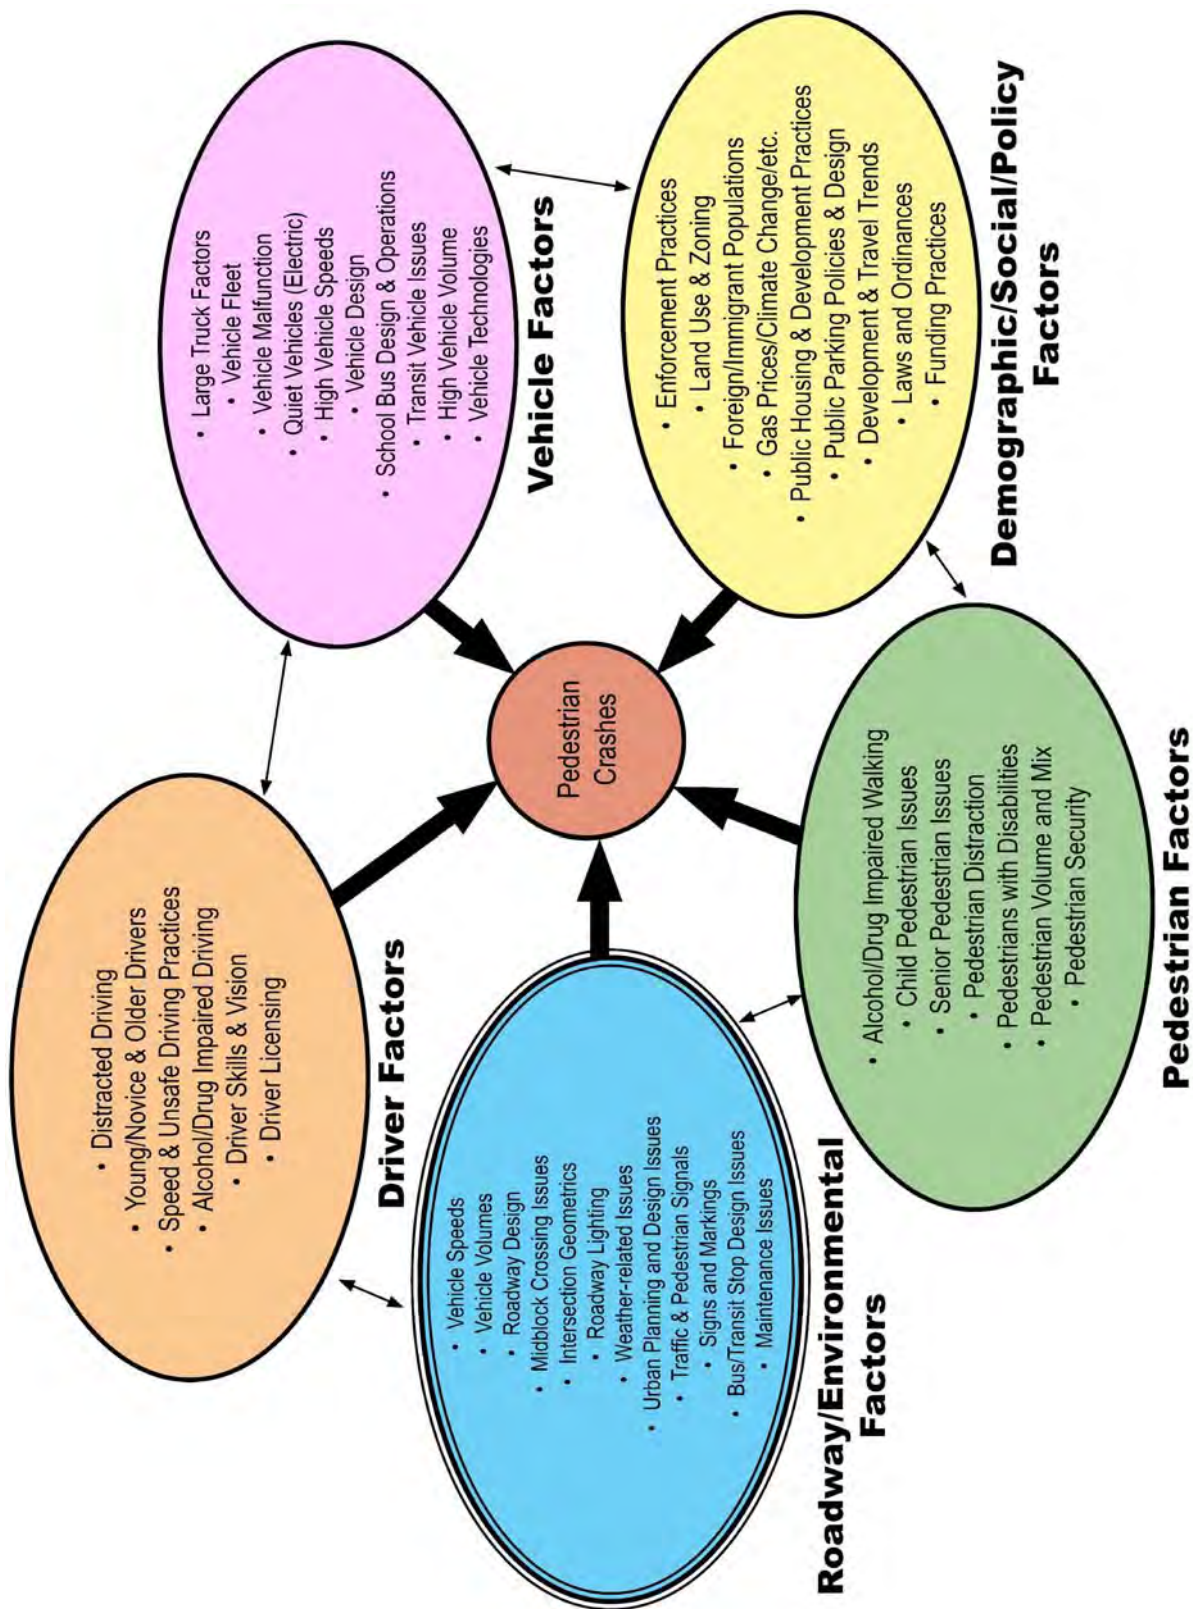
Pedestrian Crashes

Driver Factors
• Distracted Driving
• Young/Novice & Older Drivers
• Speed & Unsafe Driving Practices
• Alcohol/Drug Impaired Driving
• Driver Skills & Vision
• Driver Licensing

Vehicle Factors
• Large Truck Factors
• Vehicle Fleet
• Vehicle Malfunction
• Quiet Vehicles (Electric)
• High Vehicle Speeds
• Vehicle Design
• School Bus Design & Operations
• Transit Vehicle Issues
• High Vehicle Volume
• Vehicle Technologies

Demographic/Social/Policy Factors
• Enforcement Practices
• Land Use & Zoning
• Foreign/Immigrant Populations
• Gas Prices/Climate Change/etc.
• Public Housing & Development Practices
• Public Parking Policies & Design
• Development & Travel Trends
• Laws and Ordinances
• Funding Practices

Pedestrian Factors
• Alcohol/Drug Impaired Walking
• Child Pedestrian Issues
• Senior Pedestrian Issues
• Pedestrian Distraction
• Pedestrians with Disabilities
• Pedestrian Volume and Mix
• Pedestrian Security

Roadway/Environmental Factors
• Vehicle Speeds
• Vehicle Volumes
• Roadway Design
• Midblock Crossing Issues
• Intersection Geometrics
• Roadway Lighting
• Weather-related Issues
• Urban Planning and Design Issues
• Traffic & Pedestrian Signals
• Signs and Markings
• Bus/Transit Stop Design Issues
• Maintenance Issues